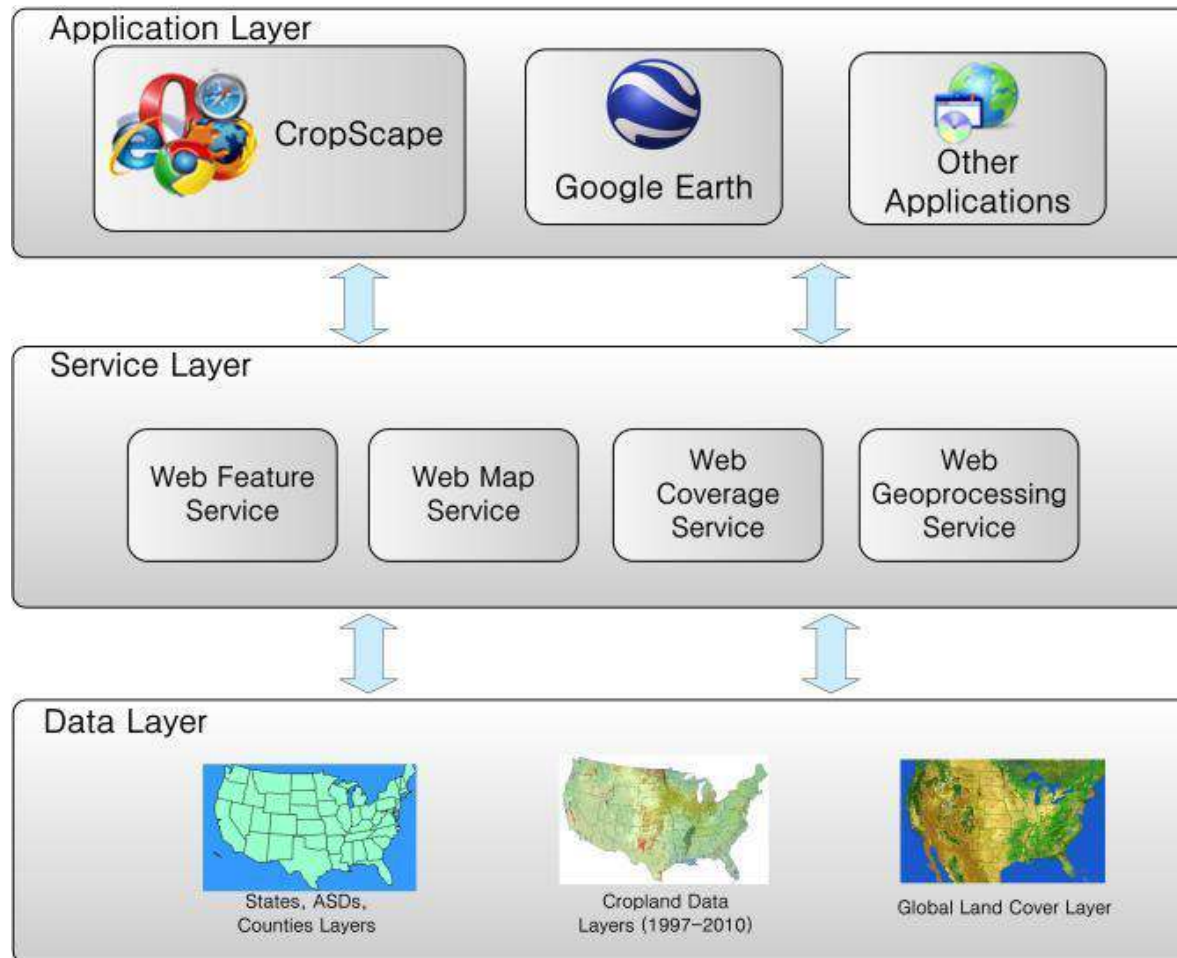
Application Layer

CropScape

Google Earth

Other Applications

Service Layer

Web Feature Service

Web Map Service

Web Coverage Service

Web Geoprocessing Service

Data Layer

States, ASDs, Counties Layers

Cropland Data Layers (1997–2010)

Global Land Cover Layer